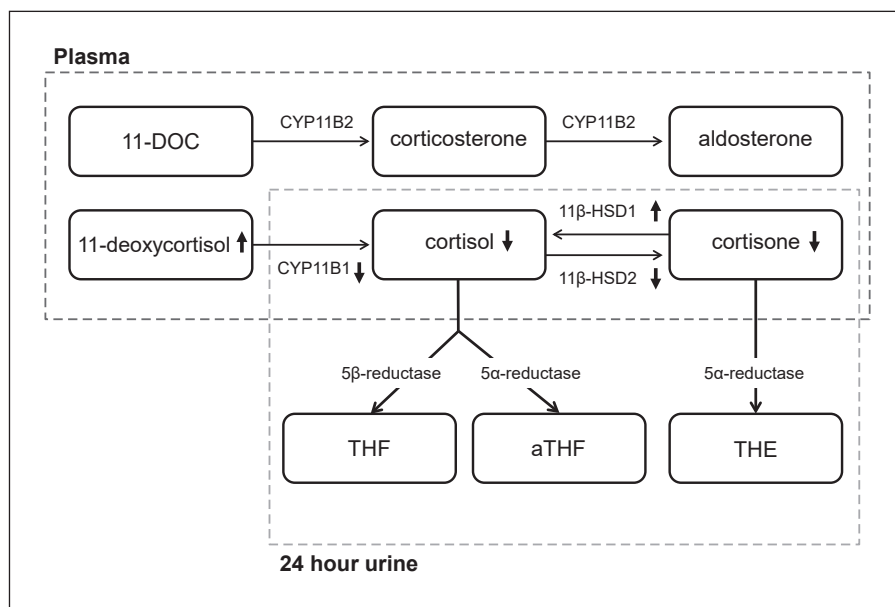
Plasma

11-DOC

CYP11B2

corticosterone

CYP11B2

aldosterone

11-deoxycortisol ↑

CYP11B1 ↓

cortisol ↓

11β-HSD1 ↑

11β-HSD2 ↓

cortisone ↓

5β-reductase

5α-reductase

5α-reductase

THF

aTHF

THE

24 hour urine